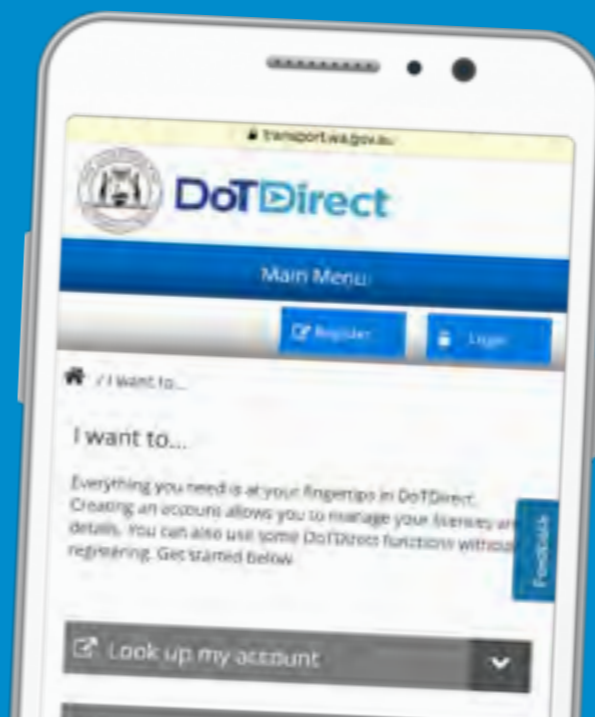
transport.wa.gov.au

DoTDirect

Main Menu

Register

Login

/ I want to...

I want to...

Everything you need is at your fingertips in DoTDirect. Creating an account allows you to manage your licences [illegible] details. You can also use some DoTDirect functions withou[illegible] registering. Get started below.

Feedback

Look up my account